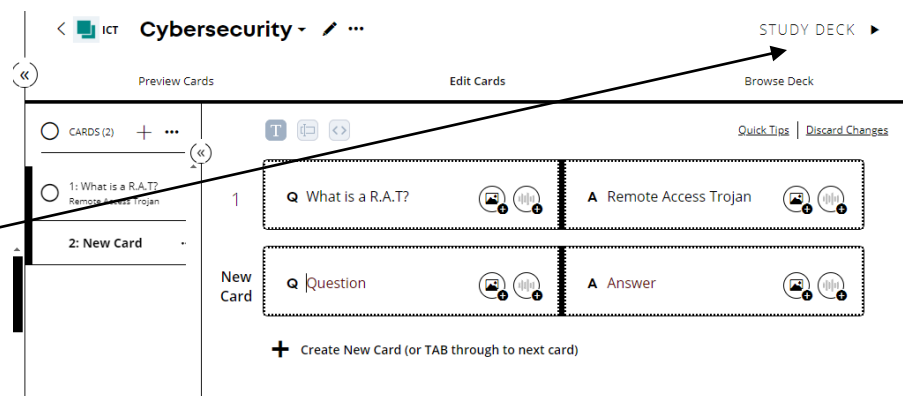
< ICT Cybersecurity ▾ ✎ ··· STUDY DECK ▶

«

Preview Cards Edit Cards Browse Deck

CARDS (2) + ···

«

1: What is a R.A.T.?
Remote Access Trojan

2: New Card

T

Quick Tips | Discard Changes

1 Q What is a R.A.T.? A Remote Access Trojan

New Card Q Question A Answer

+ Create New Card (or TAB through to next card)